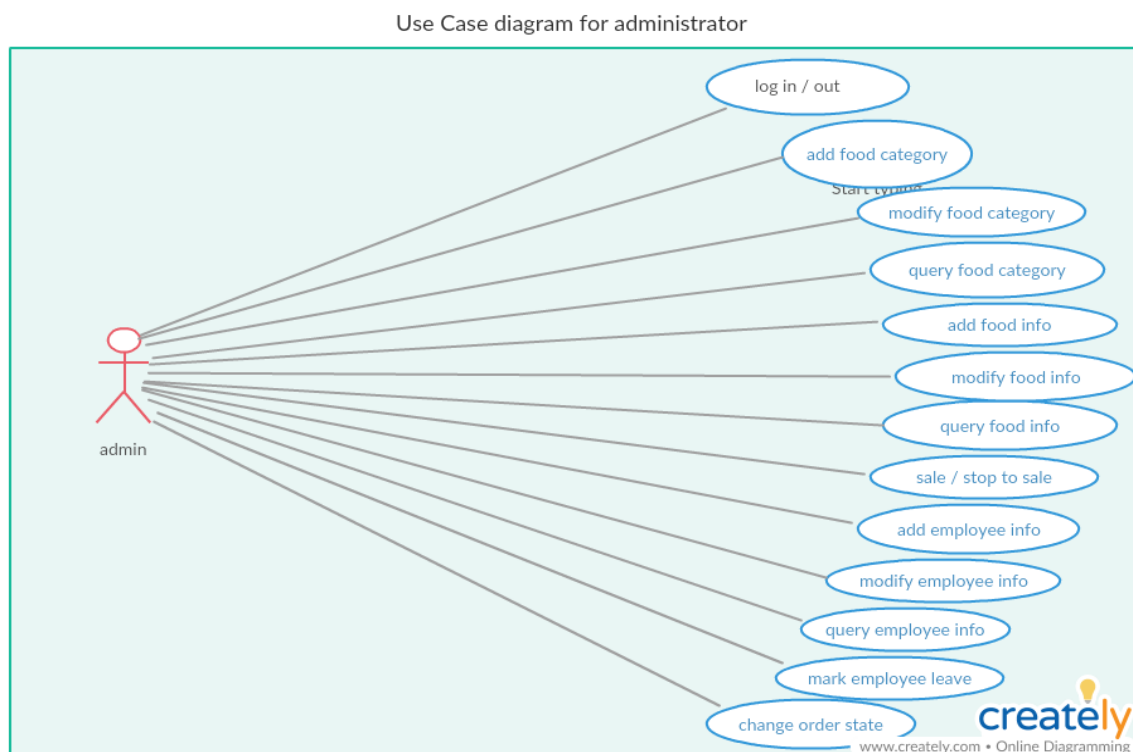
Use Case diagram for administrator

log in / out

add food category

Start typing

modify food category

query food category

add food info

modify food info

query food info

sale / stop to sale

add employee info

modify employee info

query employee info

mark employee leave

change order state

admin

creately

www.creately.com • Online Diagramming